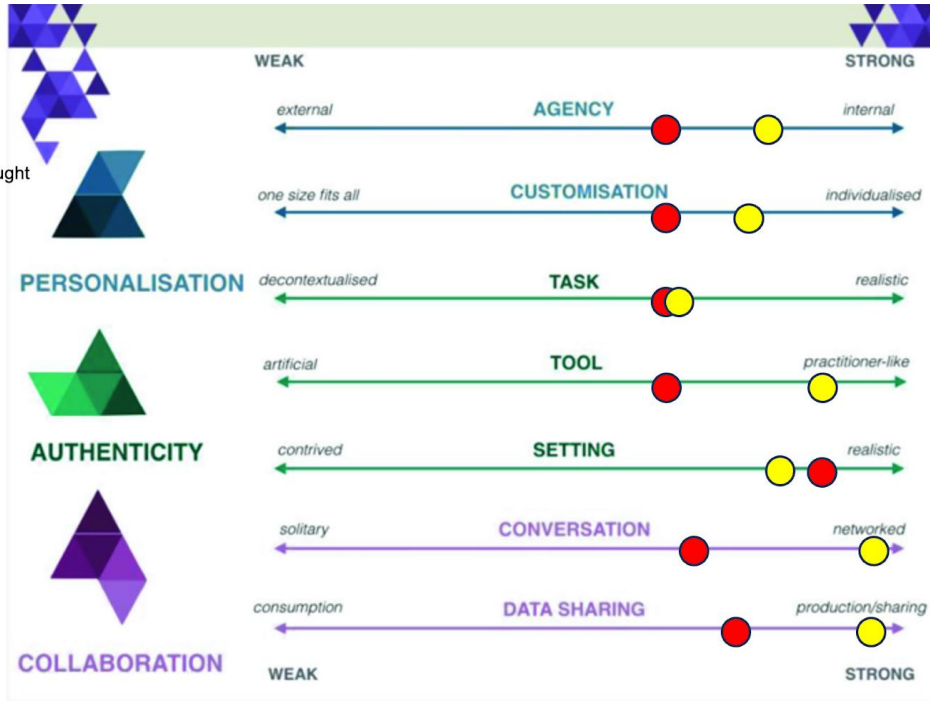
ught

WEAK STRONG

external AGENCY internal

one size fits all CUSTOMISATION individualised

PERSONALISATION

decontextualised TASK realistic

artificial TOOL practitioner-like

AUTHENTICITY

contrived SETTING realistic

solitary CONVERSATION networked

consumption DATA SHARING production/sharing

COLLABORATION

WEAK STRONG